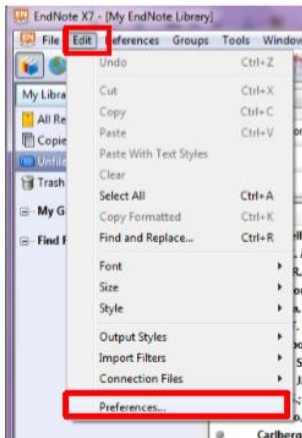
EndNote X7 - [My EndNote Library]

File Edit References Groups Tools Window

My Libra

All Re

Copie

Unfile

Trash

My G

Find F

Undo Ctrl+Z

Cut Ctrl+X

Copy Ctrl+C

Paste Ctrl+V

Paste With Text Styles

Clear

Select All Ctrl+A

Copy Formatted Ctrl+K

Find and Replace... Ctrl+R

Font

Size

Style

Output Styles

Import Filters

Connection Files

Preferences...

Carlberg